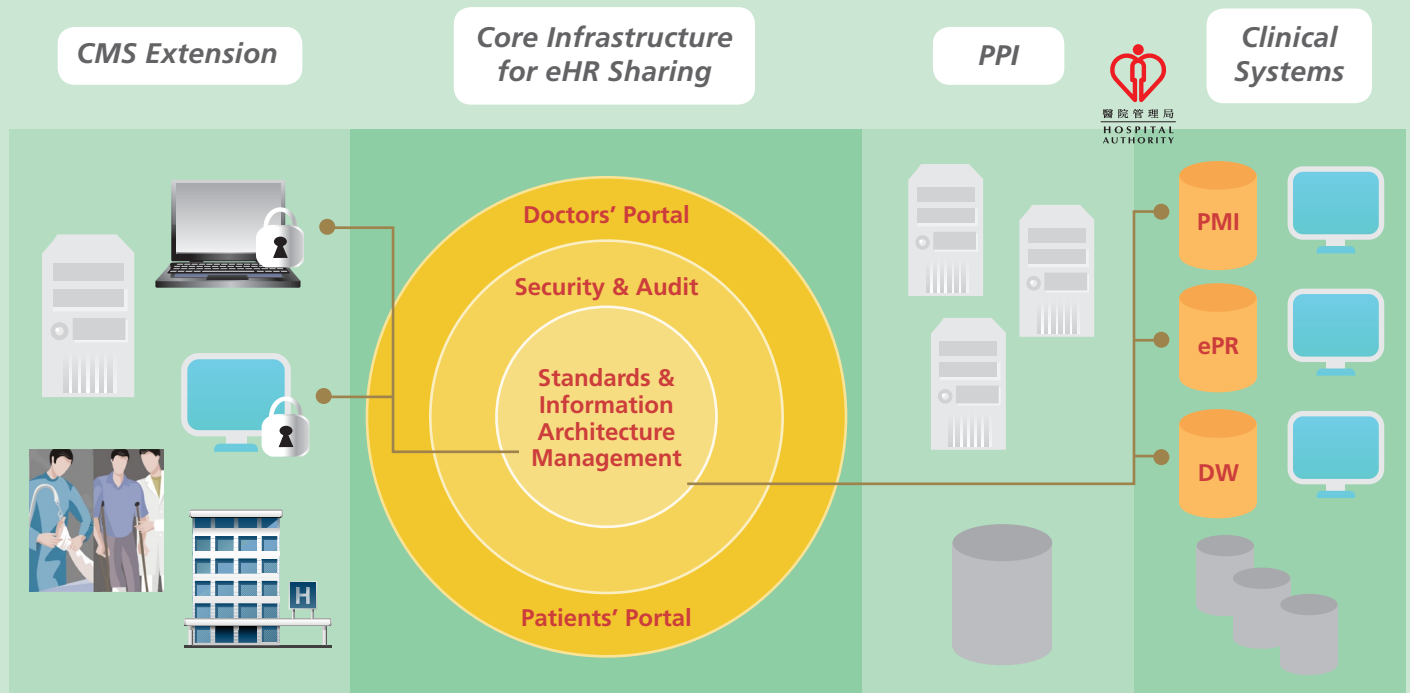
CMS Extension

Core Infrastructure for eHR Sharing

PPI

醫院管理局
HOSPITAL AUTHORITY

Clinical Systems

Doctors' Portal

Security & Audit

Standards & Information Architecture Management

Patients' Portal

PMI

ePR

DW

H